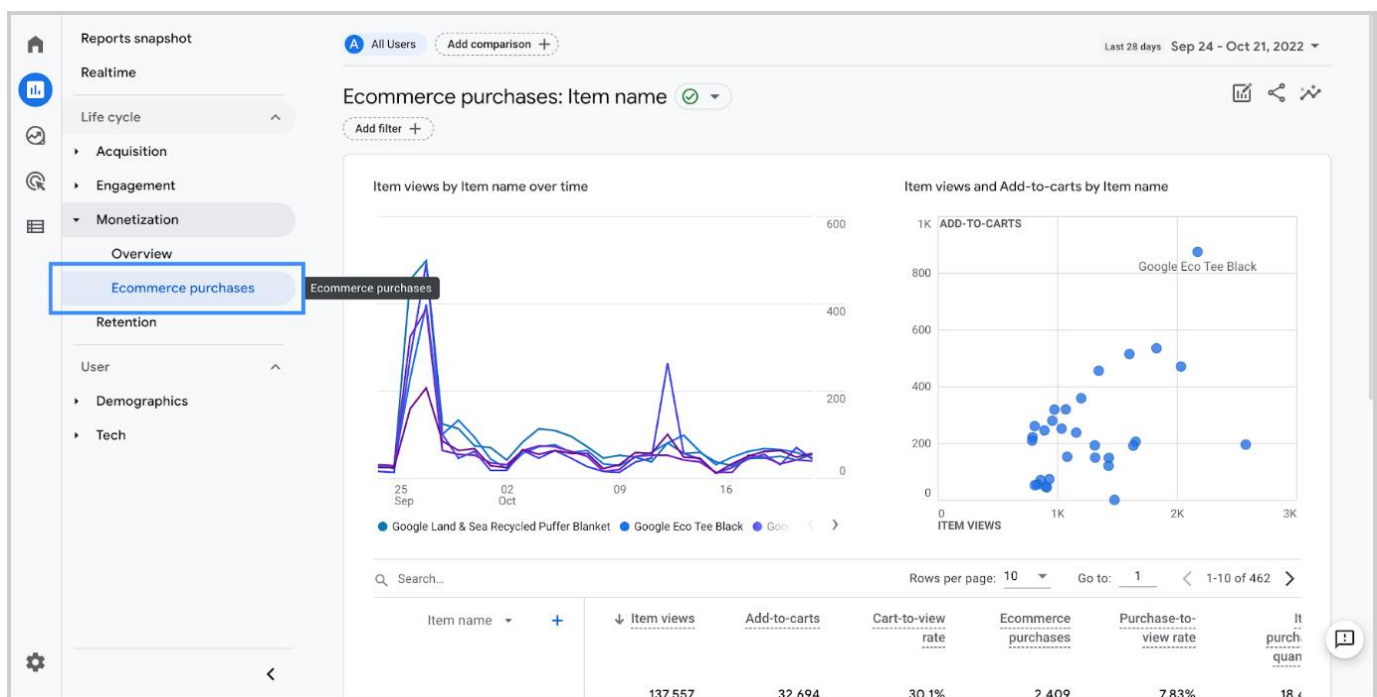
Reports snapshot
Realtime

Life cycle
Acquisition
Engagement
Monetization
Overview
Ecommerce purchases
Ecommerce purchases
Retention

User
Demographics
Tech

A All Users
Add comparison +
Last 28 days Sep 24 - Oct 21, 2022

Ecommerce purchases: Item name
Add filter +

Item views by Item name over time

600
400
200
0
25 Sep
02 Oct
09
16

Google Land & Sea Recycled Puffer Blanket
Google Eco Tee Black
Goo

Item views and Add-to-carts by Item name

1K ADD-TO-CARTS
800
600
400
200
0
Google Eco Tee Black
0
1K
2K
3K
ITEM VIEWS

Search...
Rows per page: 10
Go to: 1
1-10 of 462

| Item name | Item views | Add-to-carts | Cart-to-view rate | Ecommerce purchases | Purchase-to-view rate | It purch quan |
|---|---|---|---|---|---|---|
| | 137,557 | 32,694 | 30.1% | 2,409 | 7.83% | 18,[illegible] |